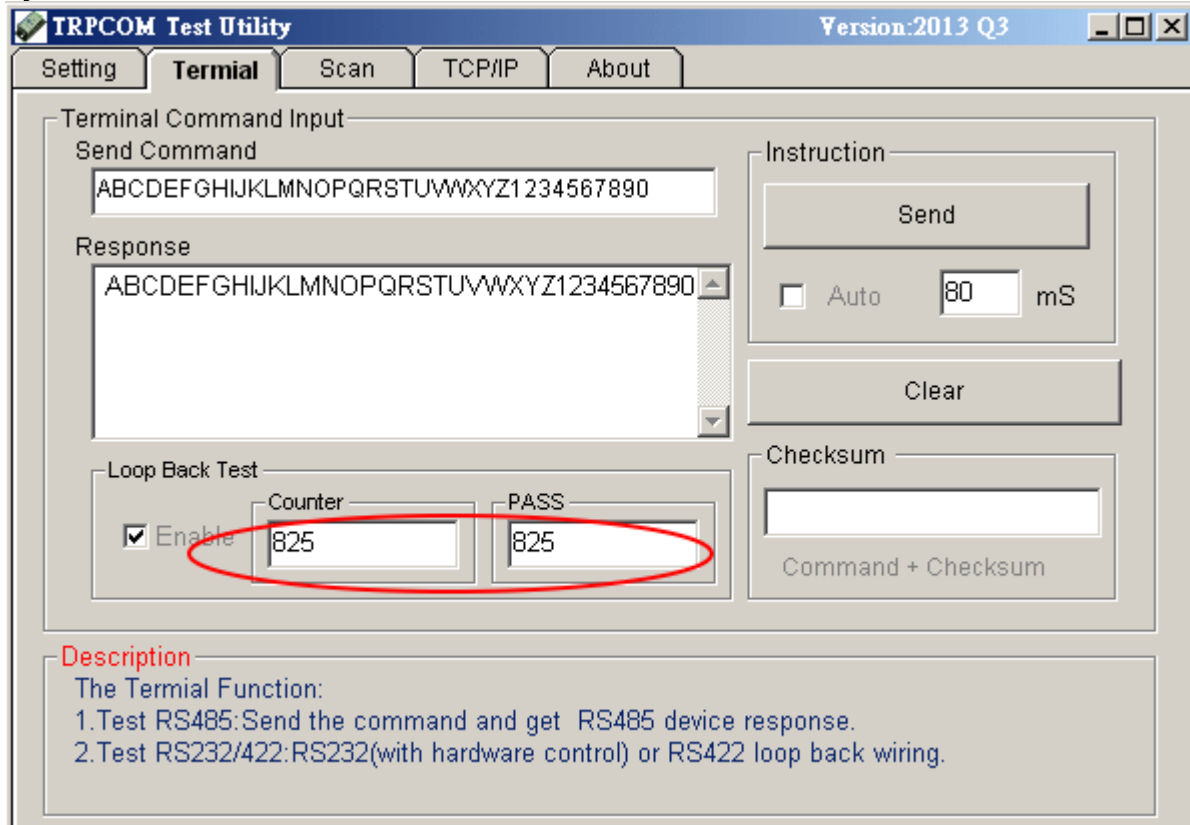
TRPCOM Test Utility
Version:2013 Q3

Setting
Termial
Scan
TCP/IP
About

Terminal Command Input
Send Command
ABCDEFGHIJKLMNOPQRSTUVWXYZ1234567890

Response
ABCDEFGHIJKLMNOPQRSTUVWXYZ1234567890

Loop Back Test
Enable
Counter
825
PASS
825

Instruction
Send
Auto
80
mS

Clear

Checksum
Command + Checksum

Description
The Termial Function:
1.Test RS485:Send the command and get RS485 device response.
2.Test RS232/422:RS232(with hardware control) or RS422 loop back wiring.